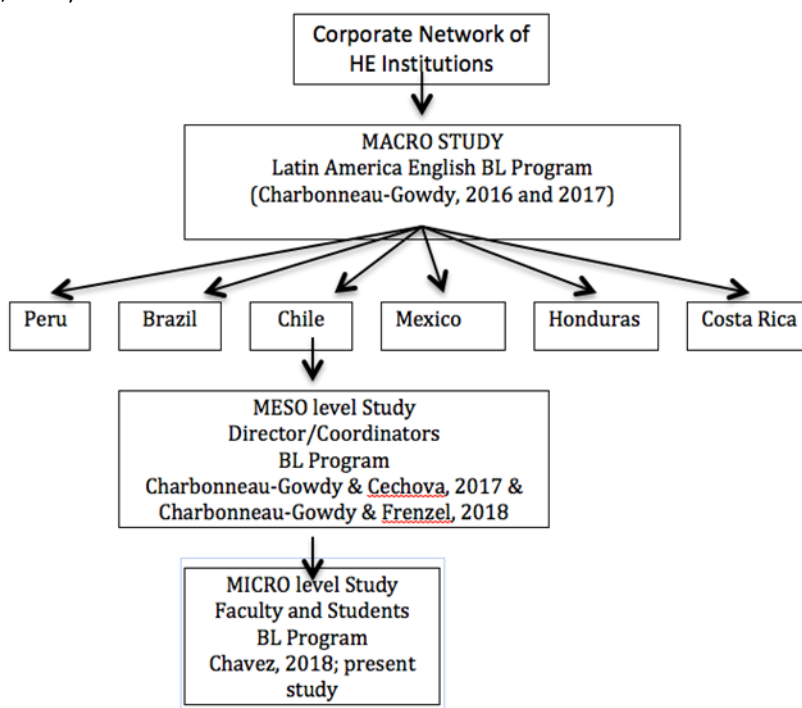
Corporate Network of HE Institutions

MACRO STUDY
Latin America English BL Program
(Charbonneau-Gowdy, 2016 and 2017)

Peru

Brazil

Chile

Mexico

Honduras

Costa Rica

MESO level Study
Director/Coordinators
BL Program
Charbonneau-Gowdy & Cechova, 2017 &
Charbonneau-Gowdy & Frenzel, 2018

MICRO level Study
Faculty and Students
BL Program
Chavez, 2018; present study